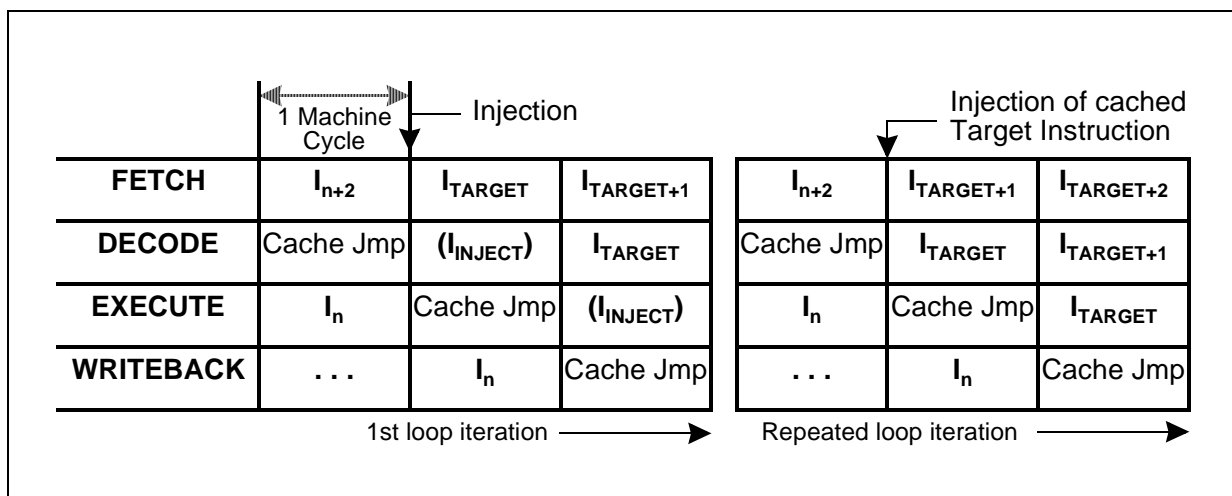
1 Machine Cycle

Injection

Injection of cached Target Instruction

| FETCH | $I_{n+2}$ | $I_{TARGET}$ | $I_{TARGET+1}$ |
|---|---|---|---|
| DECODE | Cache Jmp | ($I_{INJECT}$) | $I_{TARGET}$ |
| EXECUTE | $I_n$ | Cache Jmp | ($I_{INJECT}$) |
| WRITEBACK | . . . | $I_n$ | Cache Jmp |

| $I_{n+2}$ | $I_{TARGET+1}$ | $I_{TARGET+2}$ |
|---|---|---|
| Cache Jmp | $I_{TARGET}$ | $I_{TARGET+1}$ |
| $I_n$ | Cache Jmp | $I_{TARGET}$ |
| . . . | $I_n$ | Cache Jmp |

1st loop iteration

Repeated loop iteration